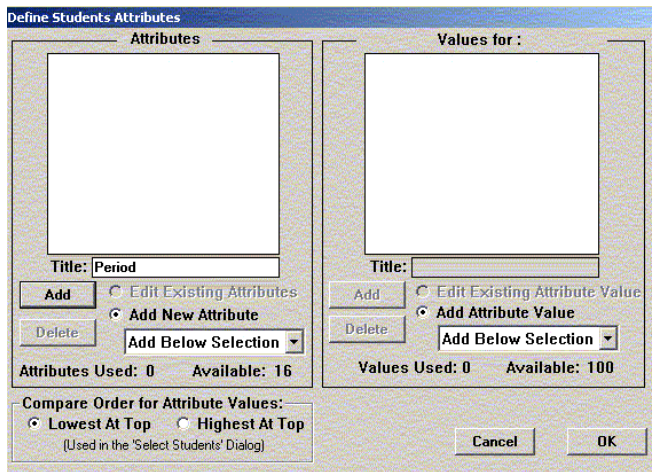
Define Students Attributes

Attributes

Title: Period

Add

Edit Existing Attributes

Delete

Add New Attribute

Add Below Selection

Attributes Used: 0 Available: 16

Values for :

Title:

Add

Edit Existing Attribute Value

Delete

Add Attribute Value

Add Below Selection

Values Used: 0 Available: 100

Compare Order for Attribute Values:

Lowest At Top

Highest At Top

(Used in the 'Select Students' Dialog)

Cancel

OK